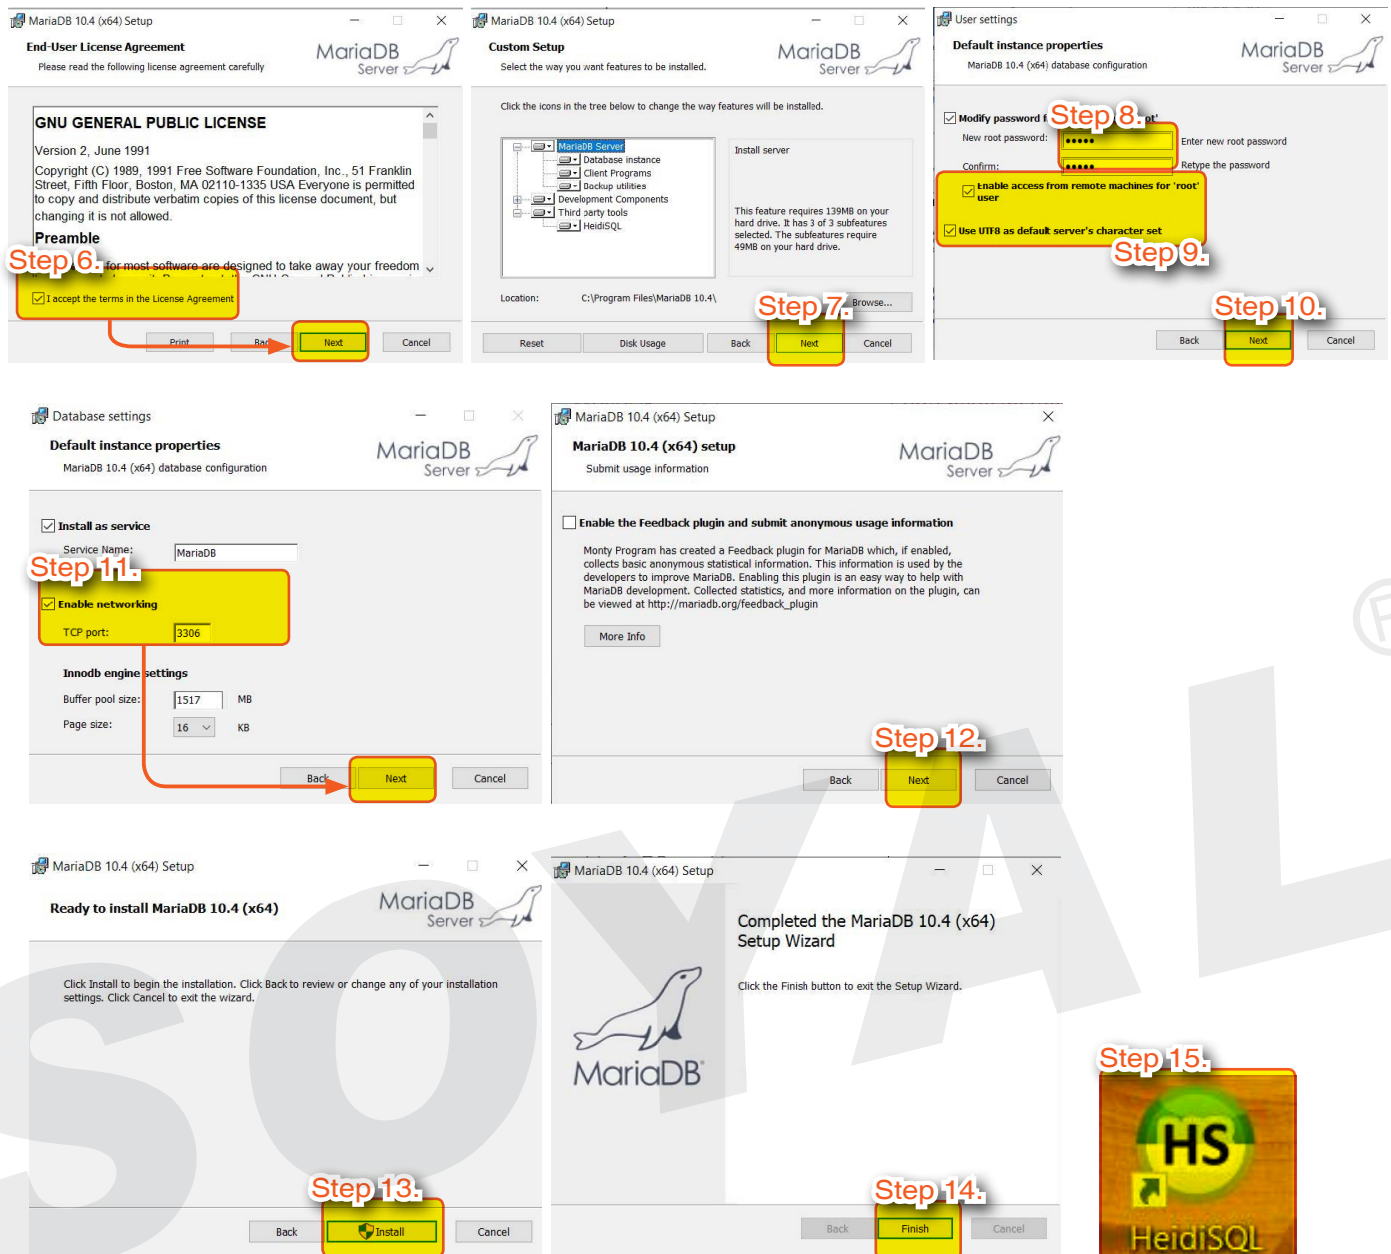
MariaDB 10.4 (x64) Setup

End-User License Agreement

Please read the following license agreement carefully

MariaDB Server

GNU GENERAL PUBLIC LICENSE

Version 2, June 1991

Copyright (C) 1989, 1991 Free Software Foundation, Inc., 51 Franklin Street, Fifth Floor, Boston, MA 02110-1335 USA Everyone is permitted to copy and distribute verbatim copies of this license document, but changing it is not allowed.

Preamble

Step 6. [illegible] for most software are designed to take away your freedom

I accept the terms in the License Agreement

Print Back Next Cancel

MariaDB 10.4 (x64) Setup

Custom Setup

Select the way you want features to be installed.

MariaDB Server

Click the icons in the tree below to change the way features will be installed.

MariaDB Server
Database instance
Client Programs
Backup utilities
Development Components
Third party tools
HeidiSQL

Install server

This feature requires 139MB on your hard drive. It has 3 of 3 subfeatures selected. The subfeatures require 49MB on your hard drive.

Location: C:\Program Files\MariaDB 10.4\

Step 7. Browse...

Reset Disk Usage Back Next Cancel

User settings

Default instance properties

MariaDB 10.4 (x64) database configuration

MariaDB Server

Modify password f Step 8. ot'

New root password: ••••• Enter new root password

Confirm: ••••• Retype the password

Enable access from remote machines for 'root' user

Use UTF8 as default server's character set

Step 9.

Step 10.

Back Next Cancel

Database settings

Default instance properties

MariaDB 10.4 (x64) database configuration

MariaDB Server

Install as service

Service Name: MariaDB

Step 11.

Enable networking

TCP port: 3306

Innodb engine settings

Buffer pool size: 1517 MB

Page size: 16 KB

Back Next Cancel

MariaDB 10.4 (x64) Setup

MariaDB 10.4 (x64) setup

Submit usage information

MariaDB Server

Enable the Feedback plugin and submit anonymous usage information

Monty Program has created a Feedback plugin for MariaDB which, if enabled, collects basic anonymous statistical information. This information is used by the developers to improve MariaDB. Enabling this plugin is an easy way to help with MariaDB development. Collected statistics, and more information on the plugin, can be viewed at http://mariadb.org/feedback_plugin

More Info

Step 12.

Back Next Cancel

MariaDB 10.4 (x64) Setup

Ready to install MariaDB 10.4 (x64)

MariaDB Server

Click Install to begin the installation. Click Back to review or change any of your installation settings. Click Cancel to exit the wizard.

Step 13.

Back Install Cancel

MariaDB 10.4 (x64) Setup

Completed the MariaDB 10.4 (x64) Setup Wizard

Click the Finish button to exit the Setup Wizard.

MariaDB

Step 14.

Back Finish Cancel

Step 15.

HS

HeidiSQL

SOYAL